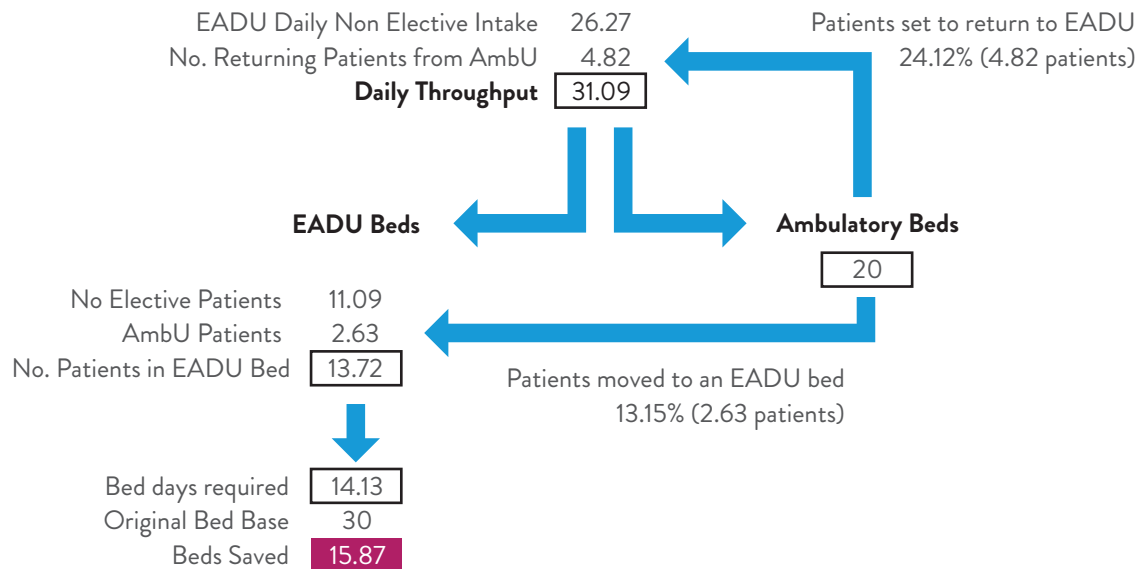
EADU Daily Non Elective Intake 26.27
No. Returning Patients from AmbU 4.82
Daily Throughput 31.09

Patients set to return to EADU
24.12% (4.82 patients)

EADU Beds

Ambulatory Beds
20

No Elective Patients 11.09
AmbU Patients 2.63
No. Patients in EADU Bed 13.72

Patients moved to an EADU bed
13.15% (2.63 patients)

Bed days required 14.13
Original Bed Base 30
Beds Saved 15.87